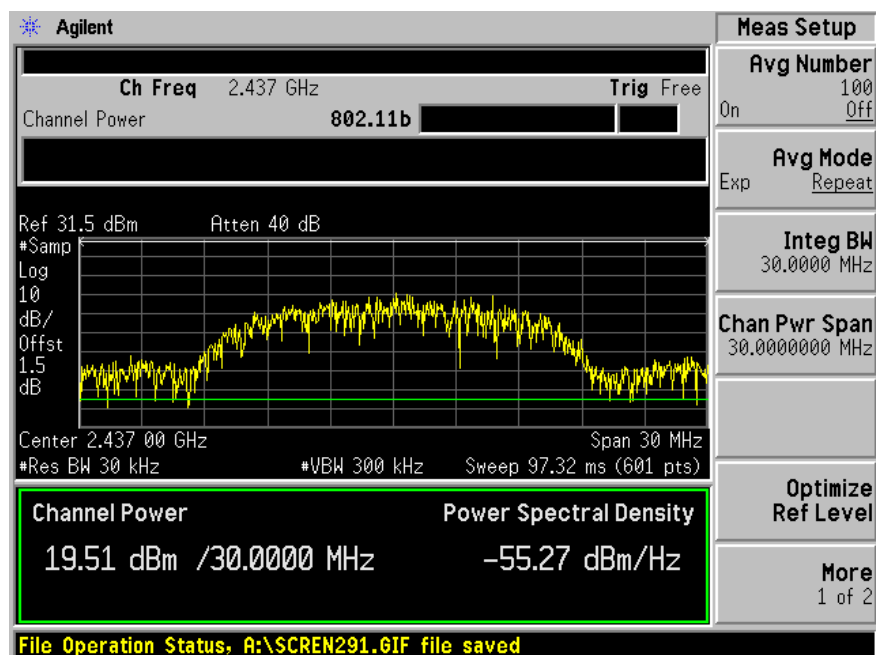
Agilent

Ch Freq 2.437 GHz Trig Free

Channel Power 802.11b

Ref 31.5 dBm Atten 40 dB

#Samp
Log
10
dB/
Offst
1.5
dB

Center 2.437 00 GHz Span 30 MHz
#Res BW 30 kHz #VBW 300 kHz Sweep 97.32 ms (601 pts)

Channel Power Power Spectral Density

19.51 dBm /30.0000 MHz −55.27 dBm/Hz

File Operation Status, A:\SCREN291.GIF file saved

Meas Setup

Avg Number
100
On Off

Avg Mode
Exp Repeat

Integ BW
30.0000 MHz

Chan Pwr Span
30.0000000 MHz

Optimize
Ref Level

More
1 of 2